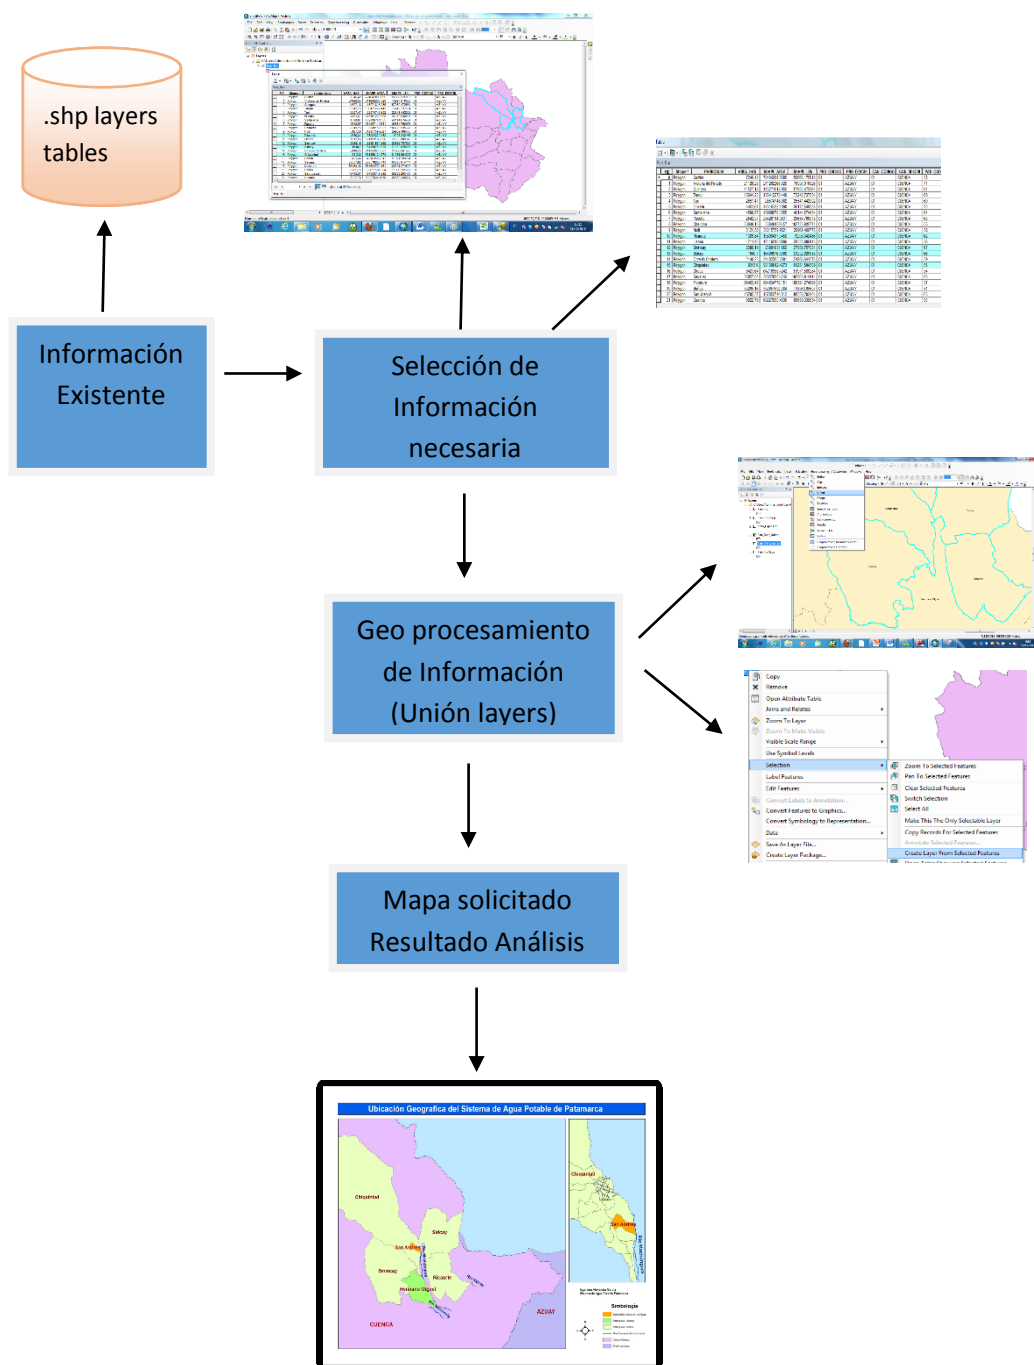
.shp layers tables

Información Existente

Selección de Información necesaria

Geo procesamiento de Información (Unión layers)

Mapa solicitado Resultado Análisis

Copy
Remove
Open Attribute Table
Joins and Relates
Zoom To Layer
Zoom To Make Visible
Visible Scale Range
Use Symbol Levels
Selection
Label Features
Edit Features
Convert Labels to Annotation...
Convert Features to Graphics...
Convert Symbology to Representation...
Data
Save As Layer File...
Create Layer Package...

Zoom To Selected Features
Pan To Selected Features
Clear Selected Features
Switch Selection
Select All
Make This The Only Selectable Layer
Copy Records For Selected Features
Annotate Selected Features...
Create Layer From Selected Features

Ubicación Geografica del Sistema de Agua Potable de Patamarca

Chiquintad
Sidcay
San Andrés
Sinincay
Ricaurte
Patamarca
AZUAY
CUENCA
Chiquintad
San Andrés
Simbología